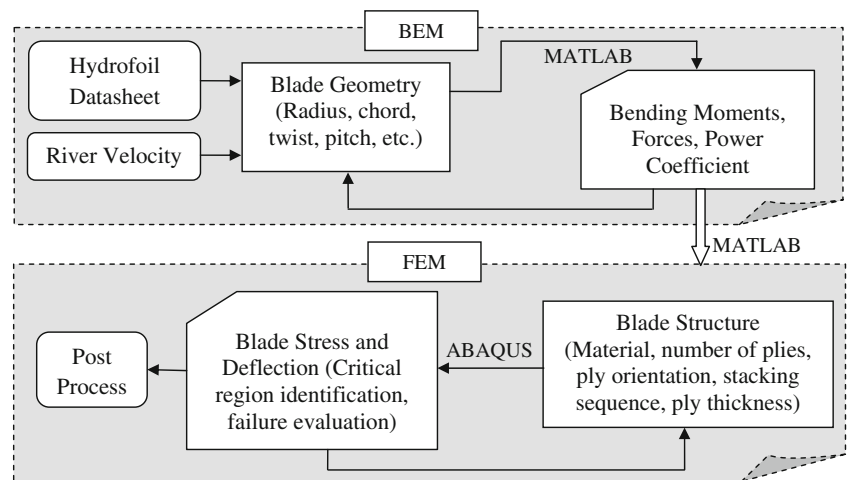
BEM

Hydrofoil Datasheet

River Velocity

Blade Geometry (Radius, chord, twist, pitch, etc.)

MATLAB

Bending Moments, Forces, Power Coefficient

MATLAB

FEM

Post Process

Blade Stress and Deflection (Critical region identification, failure evaluation)

ABAQUS

Blade Structure (Material, number of plies, ply orientation, stacking sequence, ply thickness)